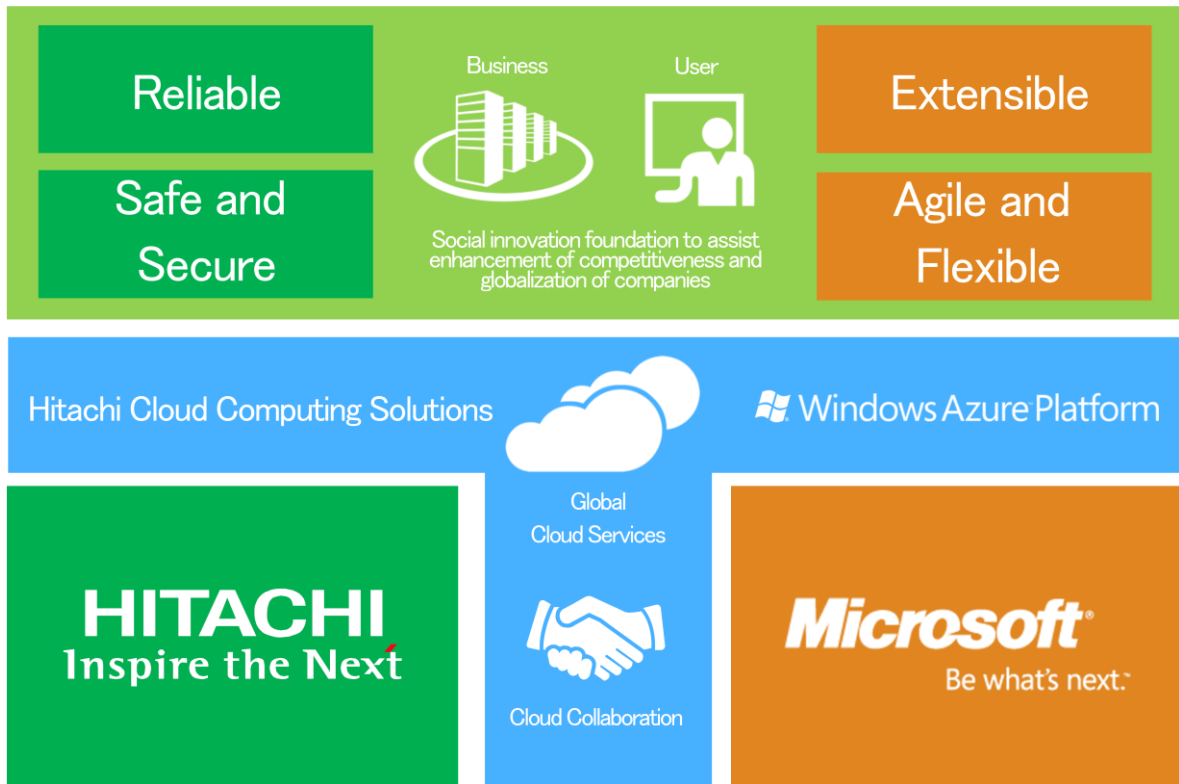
Reliable

Safe and Secure

Business

User

Social innovation foundation to assist enhancement of competitiveness and globalization of companies

Extensible

Agile and Flexible

Hitachi Cloud Computing Solutions

Windows Azure Platform

Global Cloud Services

Cloud Collaboration

HITACHI
Inspire the Next

Microsoft®
Be what's next.™